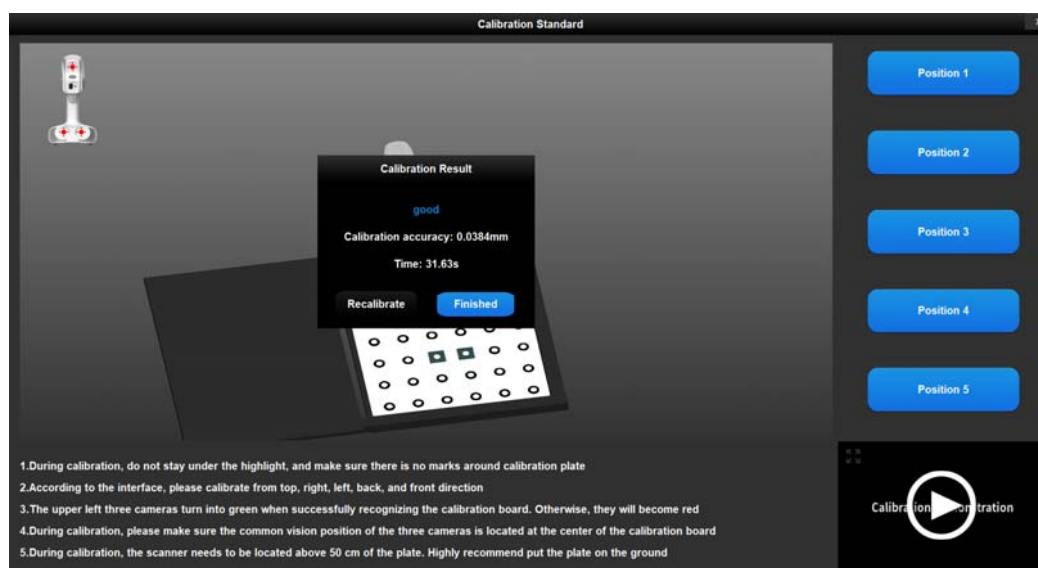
Calibration Standard

Calibration Result

good

Calibration accuracy: 0.0384mm

Time: 31.63s

Recalibrate

Finished

Position 1

Position 2

Position 3

Position 4

Position 5

1.During calibration, do not stay under the highlight, and make sure there is no marks around calibration plate

2.According to the interface, please calibrate from top, right, left, back, and front direction

3.The upper left three cameras turn into green when successfully recognizing the calibration board. Otherwise, they will become red

4.During calibration, please make sure the common vision position of the three cameras is located at the center of the calibration board

5.During calibration, the scanner needs to be located above 50 cm of the plate. Highly recommend put the plate on the ground

Calibra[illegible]tration